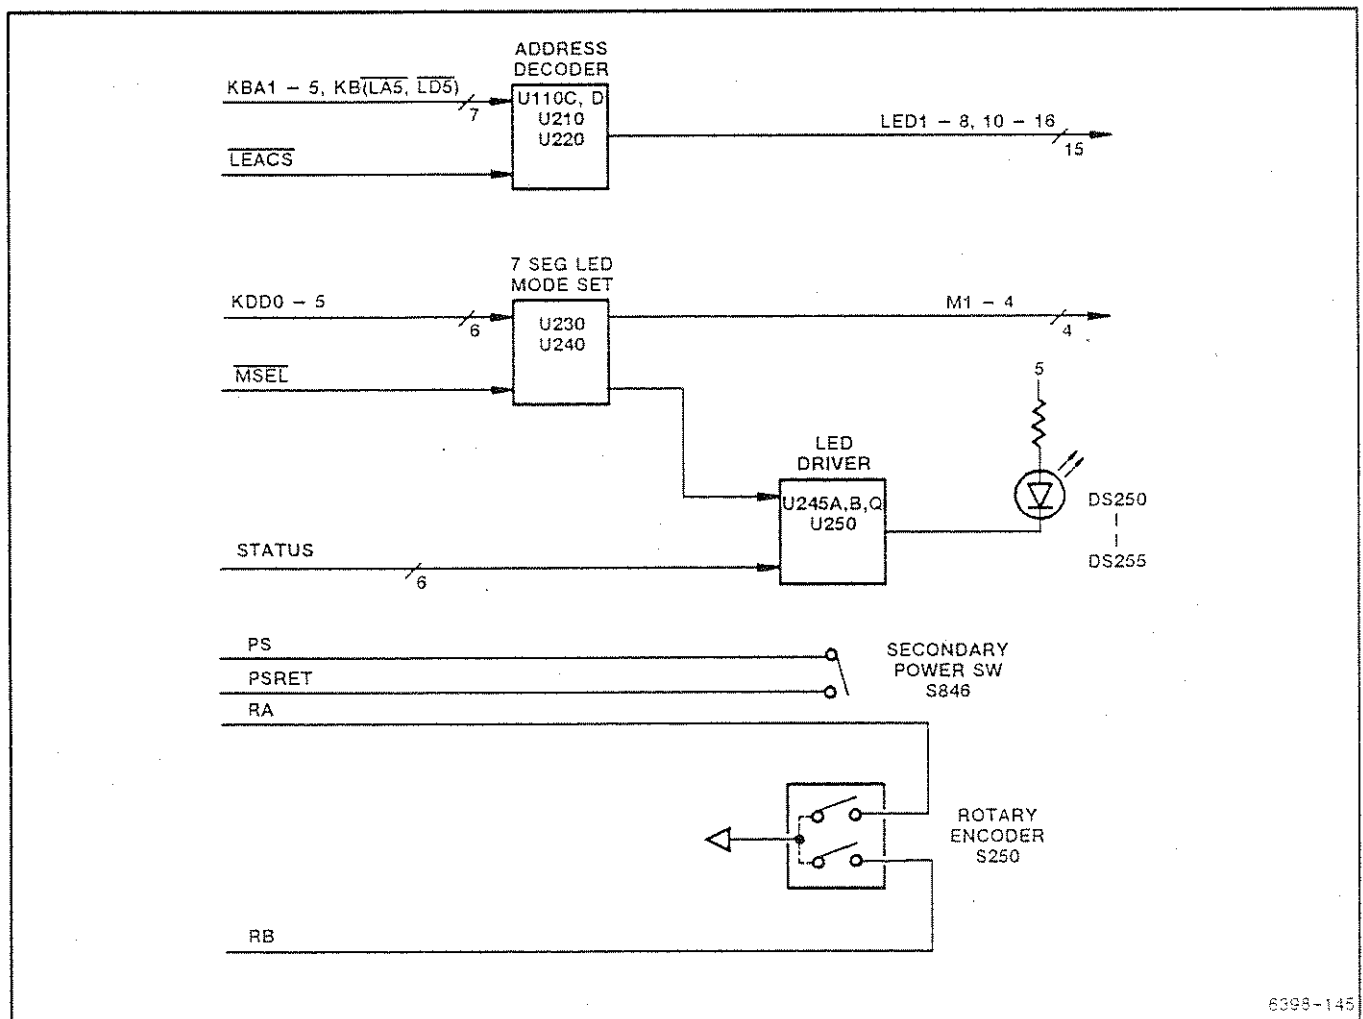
ADDRESS DECODER

KBA1 – 5, KB($\overline{LA5}$, $\overline{LD5}$)

7

$\overline{LEACS}$

U110C, D
U210
U220

LED1 – 8, 10 – 16

15

7 SEG LED MODE SET

KDD0 – 5

6

$\overline{MSEL}$

U230
U240

M1 – 4

4

5

LED DRIVER

U245A,B,Q
U250

DS250
|
DS255

STATUS

6

PS

PSRET

SECONDARY POWER SW S846

RA

ROTARY ENCODER S250

RB

6398-145